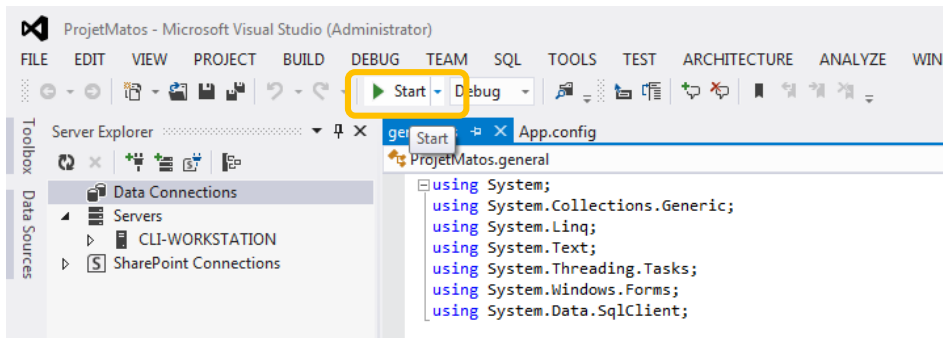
ProjetMatos - Microsoft Visual Studio (Administrator)

FILE EDIT VIEW PROJECT BUILD DEBUG TEAM SQL TOOLS TEST ARCHITECTURE ANALYZE WIN

Start Debug

Start

Toolbox Data Sources

Server Explorer

Data Connections
Servers
CLI-WORKSTATION
SharePoint Connections

gen App.config

ProjetMatos.general

using System;
using System.Collections.Generic;
using System.Linq;
using System.Text;
using System.Threading.Tasks;
using System.Windows.Forms;
using System.Data.SqlClient;